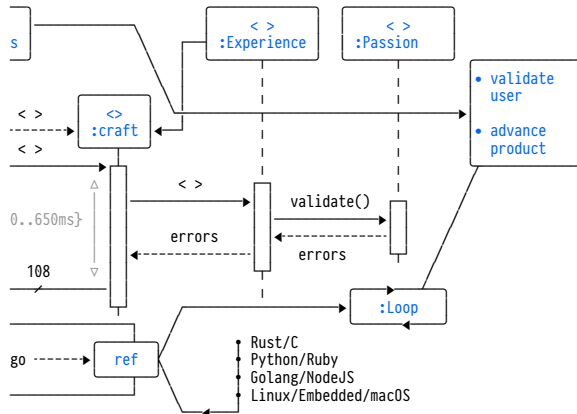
s

< >
:Experience

< >
:Passion

• validate user

• advance product

< >

<>
:craft

< >

< >

0..650ms}

validate()

errors

errors

108

:Loop

go

ref

Rust/C
Python/Ruby
Golang/NodeJS
Linux/Embedded/macOS